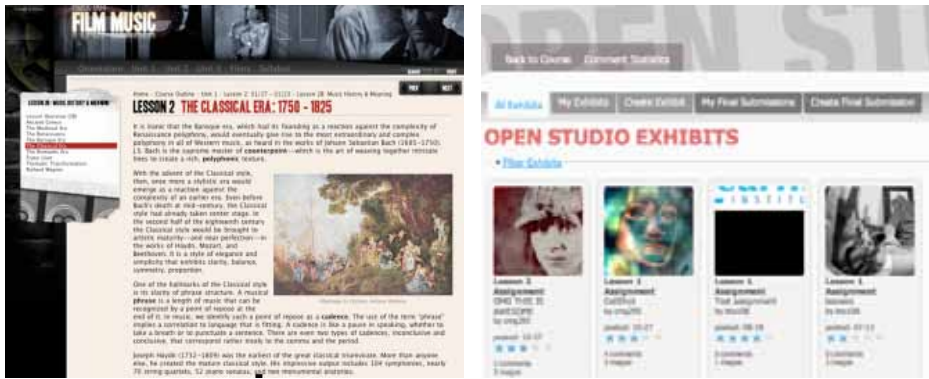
FILM MUSIC

Home · Course Outline · Unit 1 · Lesson 2

PREV NEXT

LESSON 2 THE CLASSICAL ERA: 1750 - 1825

It is ironic that the Baroque era, which had its founding as a reaction against the complexity of Renaissance polyphony, would eventually give rise to the most extraordinary and complex polyphony in all of Western music, as heard in the works of Johann Sebastian Bach (1685–1750). J.S. Bach is the supreme master of counterpoint—which is the art of weaving together intricate lines to create a rich, polyphonic texture.

With the advent of the Classical style, then, once more a stylistic era would emerge as a reaction against the complexity of an earlier era. Even before Bach's death at mid-century, the Classical style had already taken center stage. In the second half of the eighteenth century the Classical style would be brought to artistic maturity—and near perfection—in the works of Haydn, Mozart, and Beethoven. It is a style of elegance and simplicity that exhibits clarity, balance, symmetry, proportion.

One of the hallmarks of the Classical style is its clarity of phrase structure. A musical phrase is a length of music that can be recognized by a point of repose at the end of it. In music, we identify such a point of repose as a cadence. The use of the term "phrase" implies a correlation to language that is fitting. A cadence is like a pause in speaking, whether to take a breath or to punctuate a sentence. There are even two types of cadences, inconclusive and conclusive, that correspond rather nicely to the comma and the period.

Joseph Haydn (1732–1809) was the earliest of the great classical triumvirate. More than anyone else, he created the mature classical style. His impressive output includes 104 symphonies, nearly 70 string quartets, 52 piano sonatas, and two monumental oratorios.

Back to Course Common Statistics

All Exhibits My Exhibits Create Exhibit My Final Submissions Create Final Submission

OPEN STUDIO EXHIBITS

Filter Exhibits

Lesson 3 Assignment
Lesson 3 Assignment
Lesson 1 Assignment
Lesson 1 Assignment